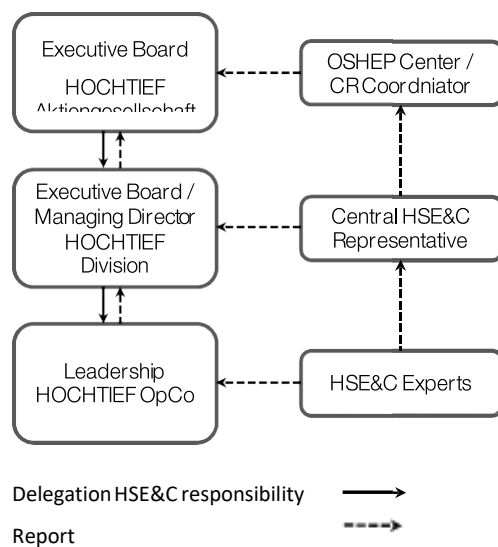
Executive Board
HOCHTIEF
Aktiengesellschaft

OSHEP Center /
CR Coordniator

Executive Board /
Managing Director
HOCHTIEF
Division

Central HSE&C
Representative

Leadership
HOCHTIEF OpCo

HSE&C Experts

Delegation HSE&C responsibility

Report